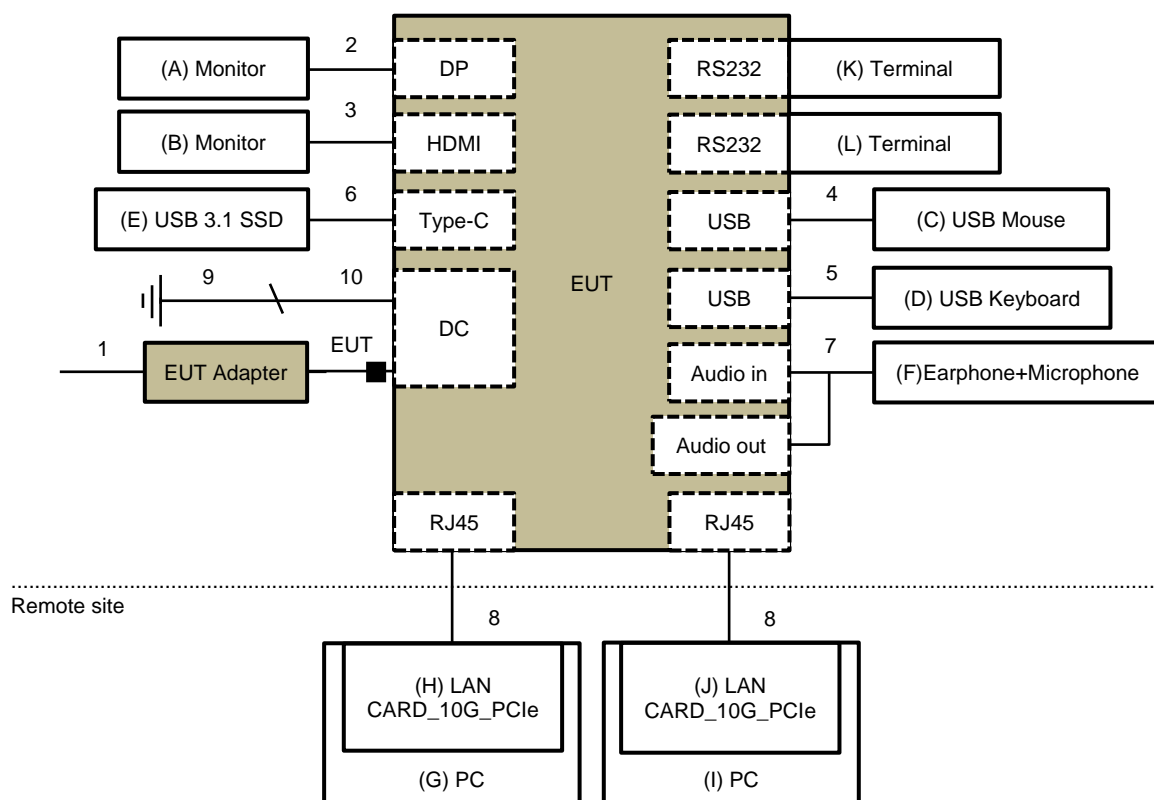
(A) Monitor
2
DP
RS232
(K) Terminal
(B) Monitor
3
HDMI
RS232
(L) Terminal
(E) USB 3.1 SSD
6
Type-C
USB
4
(C) USB Mouse
9
10
EUT
USB
5
(D) USB Keyboard
DC
1
EUT Adapter
EUT
Audio in
7
(F)Earphone+Microphone
Audio out
RJ45
RJ45
Remote site
8
8
(H) LAN CARD_10G_PCIe
(J) LAN CARD_10G_PCIe
(G) PC
(I) PC